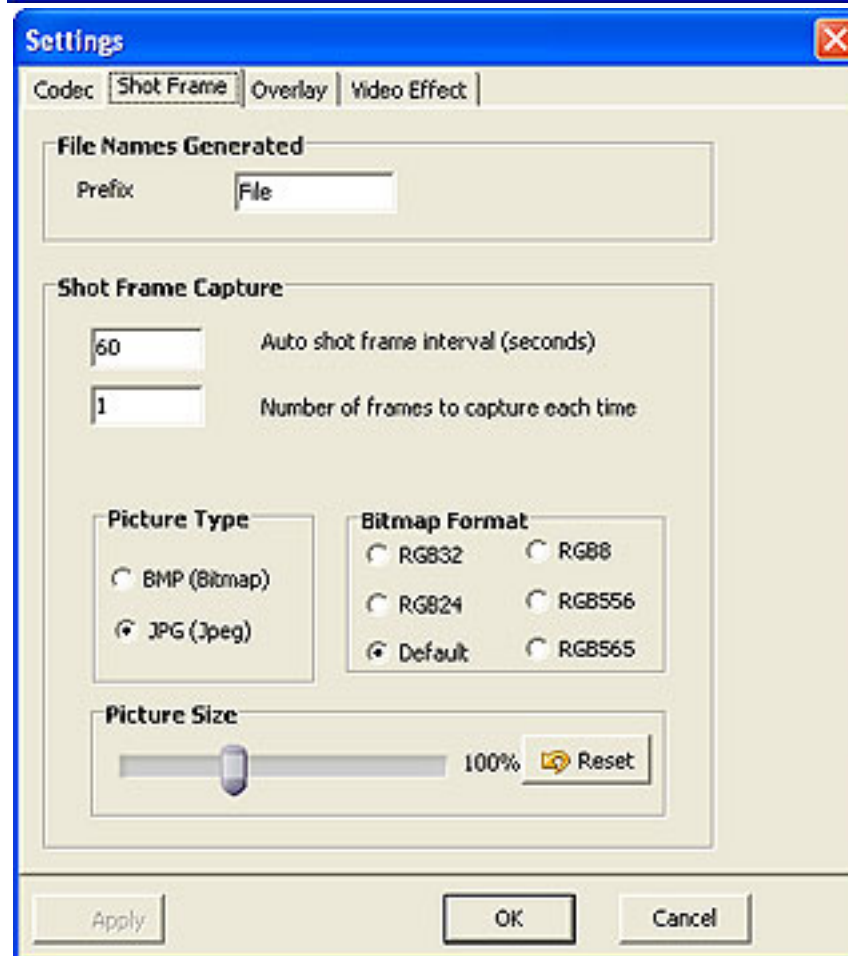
Settings

Codec | Shot Frame | Overlay | Video Effect

File Names Generated

Prefix File

Shot Frame Capture

60 Auto shot frame interval (seconds)

1 Number of frames to capture each time

Picture Type

BMP (Bitmap)

JPG (Jpeg)

Bitmap Format

RGB32

RGB8

RGB24

RGB556

Default

RGB565

Picture Size

100%

Reset

Apply

OK

Cancel